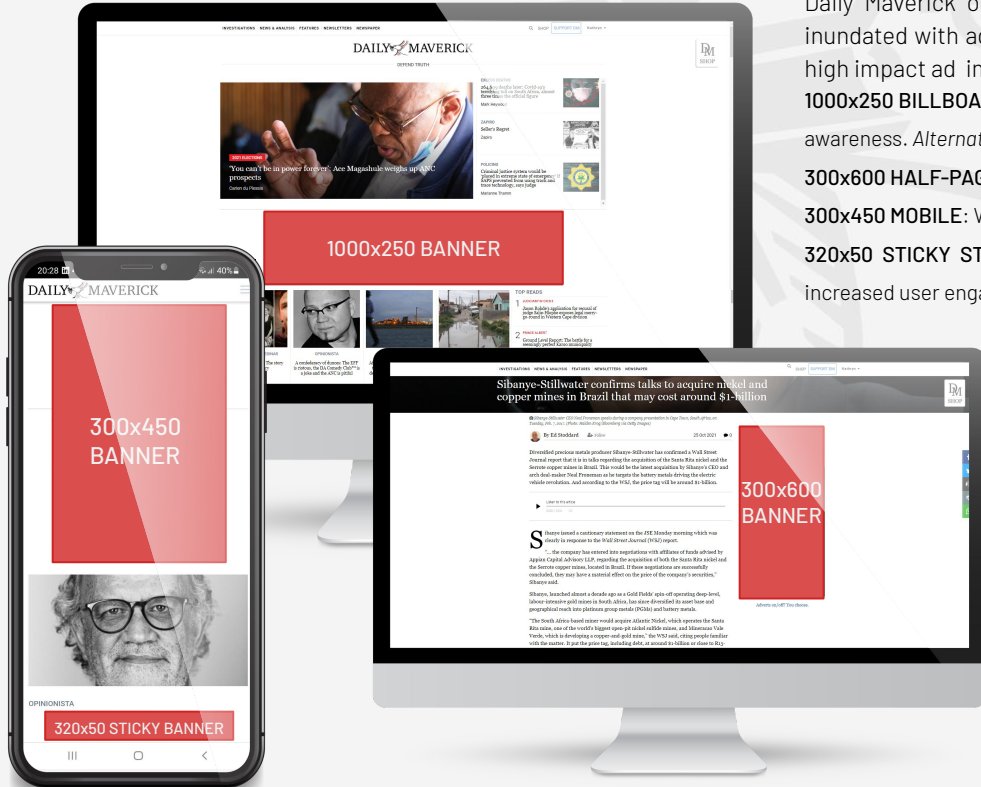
Daily Maverick o
inundated with ad
high impact ad in
1000x250 BILLBOA
awareness. Alternat
300x600 HALF-PAG
300x450 MOBILE: V
320x50 STICKY ST
increased user enga

INVESTIGATIONS NEWS & ANALYSIS FEATURES NEWSLETTERS NEWSPAPER

DAILY MAVERICK
DEFEND TRUTH

SHOP

2021 ELECTIONS
'You can't be in power forever': Ace Magashule weighs up ANC prospects
Carien du Plessis

ZAPIRO
Seller's Regret
Zapiro

POLICING
Criminal justice system would be 'placed in extreme state of emergency' if SAPS prevented from using load and trace technology, says judge
Marianne Thamm

1000x250 BANNER

TOP READS
1
2 Ground Level Report: The battle for a sewerage perfect Karoo municipality

OPINIONISTA
A confederacy of dunces: The EFF is riotous, the DA Comedy Club™ is a joke and the ANC is pitiful

20:28 40%
DAILY MAVERICK

300x450 BANNER

OPINIONISTA

320x50 STICKY BANNER

INVESTIGATIONS NEWS & ANALYSIS FEATURES NEWSLETTERS NEWSPAPER

Sibanye-Stillwater confirms talks to acquire nickel and copper mines in Brazil that may cost around $1-billion

SHOP

By Ed Stoddard
25 Oct 2021

Diversified precious metals producer Sibanye-Stillwater has confirmed a Wall Street Journal report that it is in talks regarding the acquisition of the Santa Rita nickel and the Serrote copper mines in Brazil. This would be the latest acquisition by Sibanye's CEO and arch deal-maker Neal Froneman as he targets the battery metals driving the electric vehicle revolution. And according to the WSJ, the price tag will be around $1-billion.

Sibanye issued a cautionary statement on the JSE Monday morning which was clearly in response to the Wall Street Journal (WSJ) report.

"... the company has entered into negotiations with affiliates of funds advised by Appian Capital Advisory LLP, regarding the acquisition of both the Santa Rita nickel and the Serrote copper mines, located in Brazil. If these negotiations are successfully concluded, they may have a material effect on the price of the company's securities," Sibanye said.

Sibanye, launched almost a decade ago as a Gold Fields' spin-off operating deep-level, labour-intensive gold mines in South Africa, has since diversified its asset base and geographical reach into platinum group metals (PGMs) and battery metals.

"The South Africa-based miner would acquire Atlantic Nickel, which operates the Santa Rita mine, one of the world's biggest open-pit nickel sulfide mines, and Mineracao Vale Verde, which is developing a copper-and-gold mine," the WSJ said, citing people familiar with the matter. It put the price tag, including debt, at around $1-billion or close to R15-

300x600 BANNER